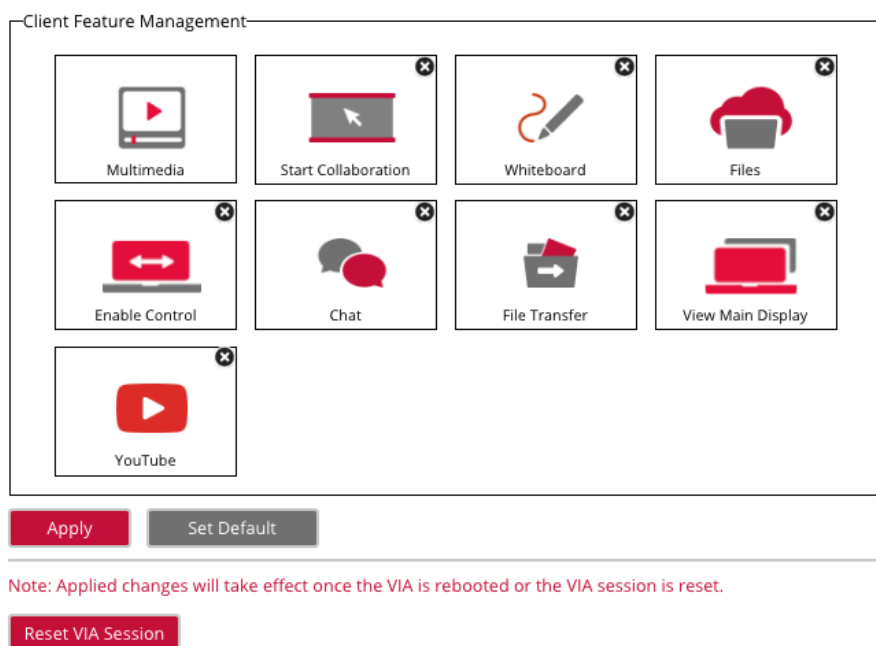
Client Feature Management

Multimedia

Start Collaboration

Whiteboard

Files

Enable Control

Chat

File Transfer

View Main Display

YouTube

Apply

Set Default

Note: Applied changes will take effect once the VIA is rebooted or the VIA session is reset.

Reset VIA Session